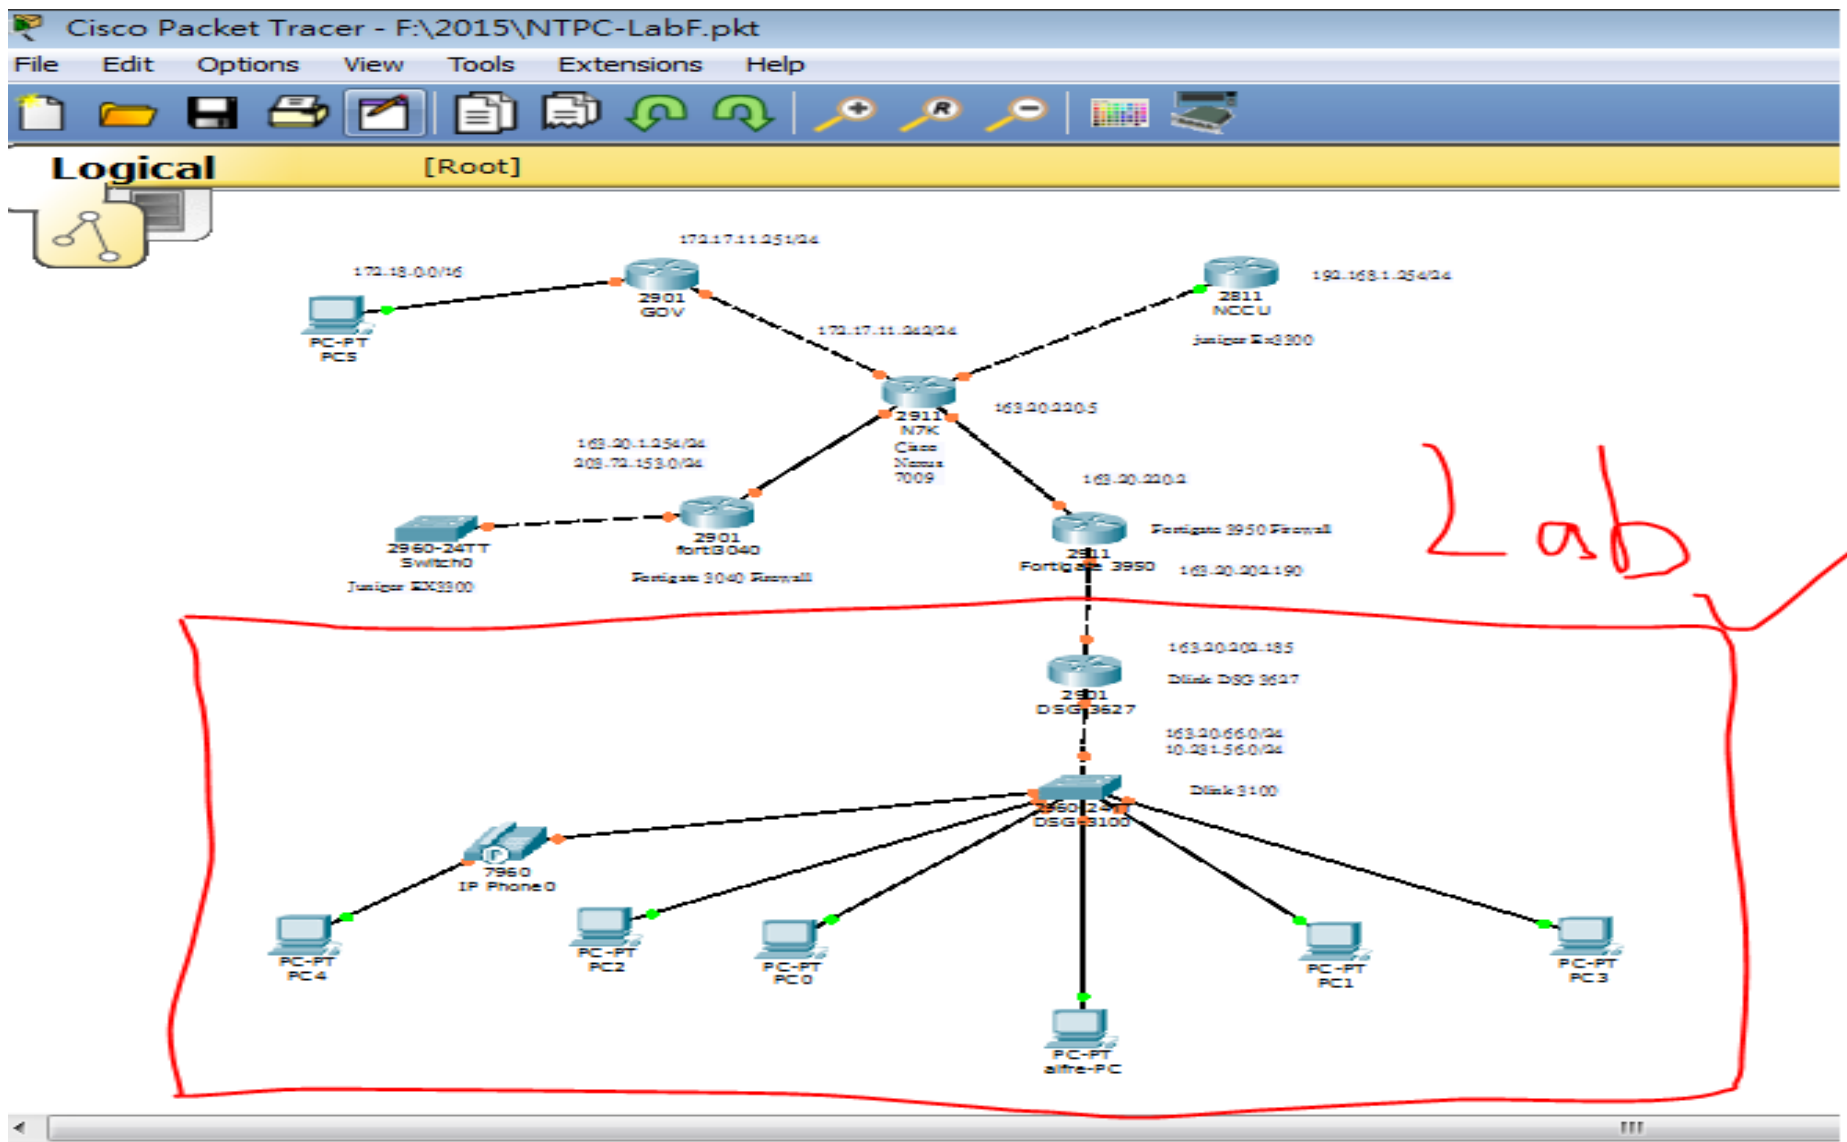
Cisco Packet Tracer - F:\2015\NTPC-LabF.pkt

File Edit Options View Tools Extensions Help

Logical [Root]

172.17.11.251/24

172.18.0.0/16

2901 GOV

PC-PT PC5

2811 NCCU

192.168.1.254/24

Juniper Ex3300

172.17.11.242/24

2911 N7K Cisco Nexus 7009

163.20.220.5

163.20.1.254/24

203.72.153.0/24

163.20.220.2

2960-24TT Switch0

2901 forti3040

2911 Fortigate 3950

Fortigate 3950 Firewall

Juniper EX3300

Fortigate 3040 Firewall

163.20.202.190

Lab

163.20.202.185

2901 DSG 3627

Dlink DSG 3627

163.20.66.0/24

10.231.56.0/24

Dlink 3100

2960-24 DSG 3100

7960 IP Phone0

PC-PT PC4

PC-PT PC2

PC-PT PC0

PC-PT PC1

PC-PT PC3

PC-PT alfre-PC